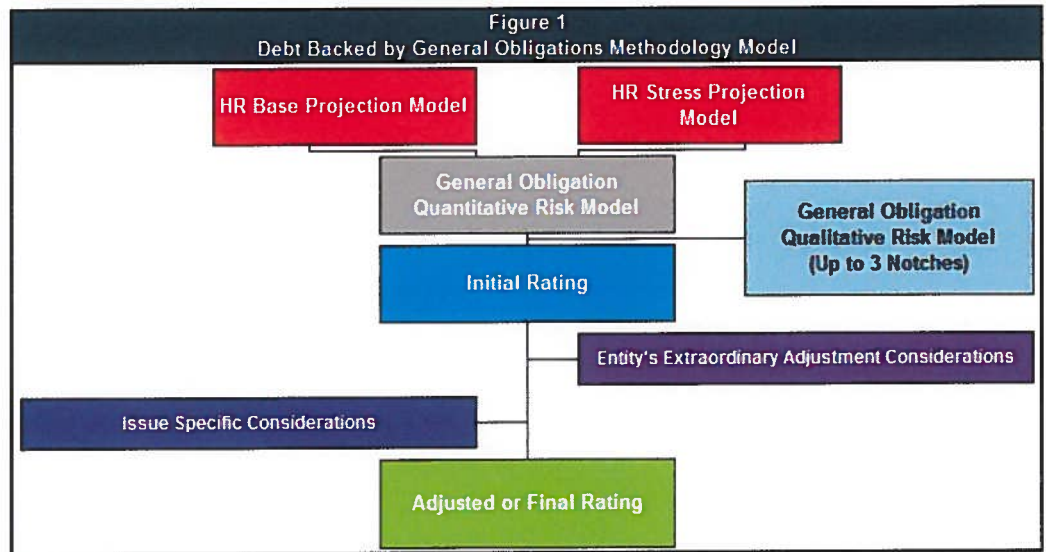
Figure 1
Debt Backed by General Obligations Methodology Model

HR Base Projection Model

HR Stress Projection Model

General Obligation Quantitative Risk Model

General Obligation Qualitative Risk Model (Up to 3 Notches)

Initial Rating

Entity's Extraordinary Adjustment Considerations

Issue Specific Considerations

Adjusted or Final Rating